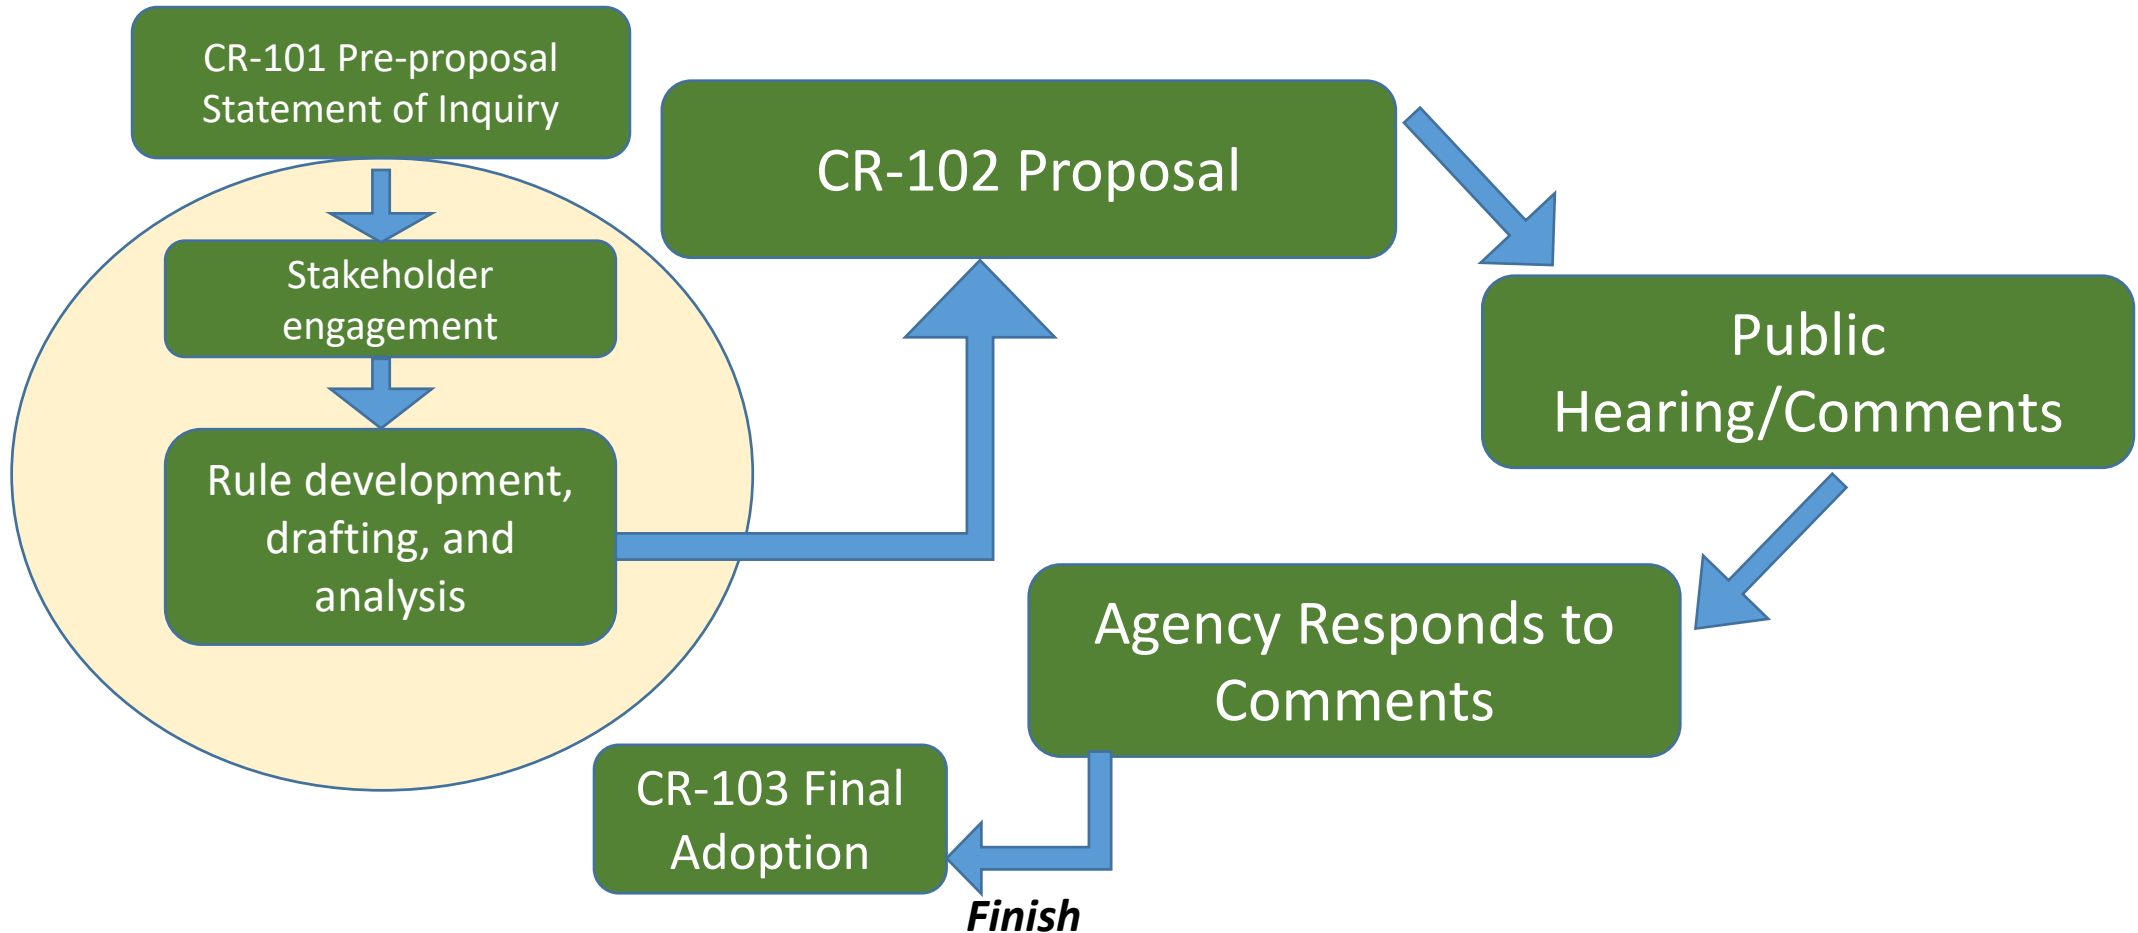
CR-101 Pre-proposal Statement of Inquiry

Stakeholder engagement

Rule development, drafting, and analysis

CR-102 Proposal

Public Hearing/Comments

Agency Responds to Comments

CR-103 Final Adoption

Finish